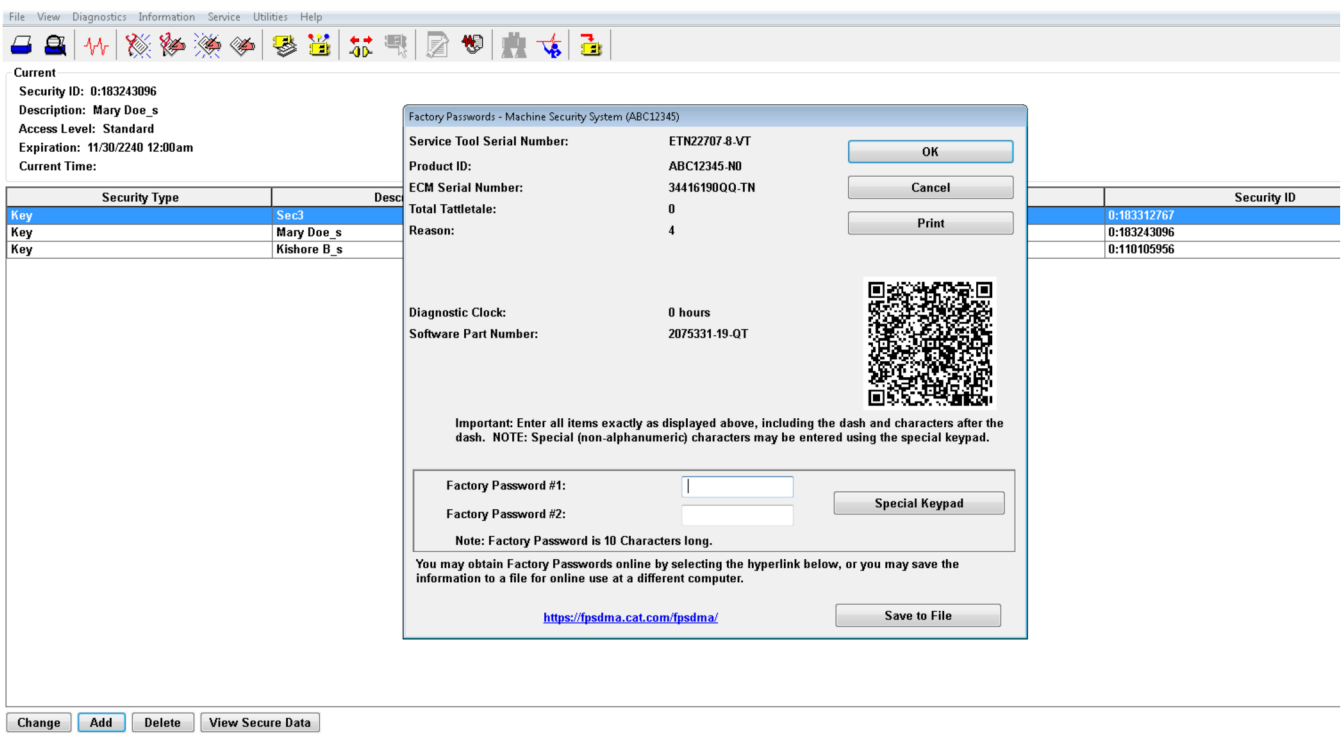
File View Diagnostics Information Service Utilities Help

Current
Security ID: 0:183243096
Description: Mary Doe_s
Access Level: Standard
Expiration: 11/30/2240 12:00am
Current Time:

| Security Type | Desc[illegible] | Security ID |
|---|---|---|
| Key | Sec3 | 0:183312767 |
| Key | Mary Doe_s | 0:183243096 |
| Key | Kishore B_s | 0:110105956 |

Factory Passwords - Machine Security System (ABC12345)

Service Tool Serial Number: ETN22707-8-VT
Product ID: ABC12345-N0
ECM Serial Number: 34416190QQ-TN
Total Tattletale: 0
Reason: 4

OK
Cancel
Print

Diagnostic Clock: 0 hours
Software Part Number: 2075331-19-QT

Important: Enter all items exactly as displayed above, including the dash and characters after the dash. NOTE: Special (non-alphanumeric) characters may be entered using the special keypad.

Factory Password #1:
Factory Password #2:
Special Keypad
Note: Factory Password is 10 Characters long.

You may obtain Factory Passwords online by selecting the hyperlink below, or you may save the information to a file for online use at a different computer.

https://fpsdma.cat.com/fpsdma/
Save to File

Change Add Delete View Secure Data